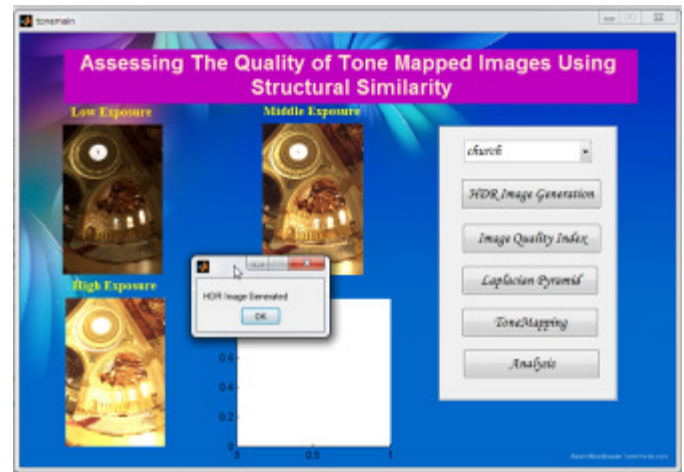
tonemain

Assessing The Quality of Tone Mapped Images Using Structural Similarity

Low Exposure

Middle Exposure

High Exposure

HDR Image Generated

OK

0.6

0.4

0.2

0

0

0.5

1

church

HDR Image Generation

Image Quality Index

Laplacian Pyramid

ToneMapping

Analysis

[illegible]